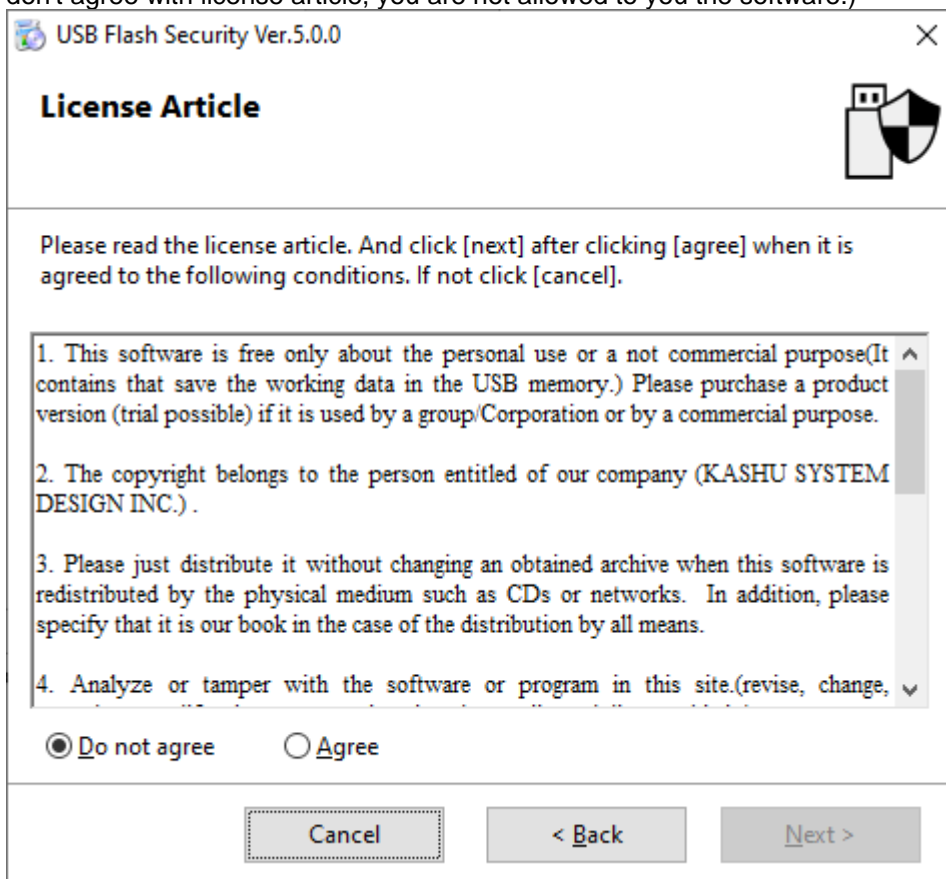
don't agree with license article, you are not allowed to you the software.)

USB Flash Security Ver.5.0.0

×

License Article

Please read the license article. And click [next] after clicking [agree] when it is agreed to the following conditions. If not click [cancel].

1. This software is free only about the personal use or a not commercial purpose(It contains that save the working data in the USB memory.) Please purchase a product version (trial possible) if it is used by a group/Corporation or by a commercial purpose.

2. The copyright belongs to the person entitled of our company (KASHU SYSTEM DESIGN INC.) .

3. Please just distribute it without changing an obtained archive when this software is redistributed by the physical medium such as CDs or networks. In addition, please specify that it is our book in the case of the distribution by all means.

4. Analyze or tamper with the software or program in this site.(revise, change, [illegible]

Do not agree

Agree

Cancel

< Back

Next >